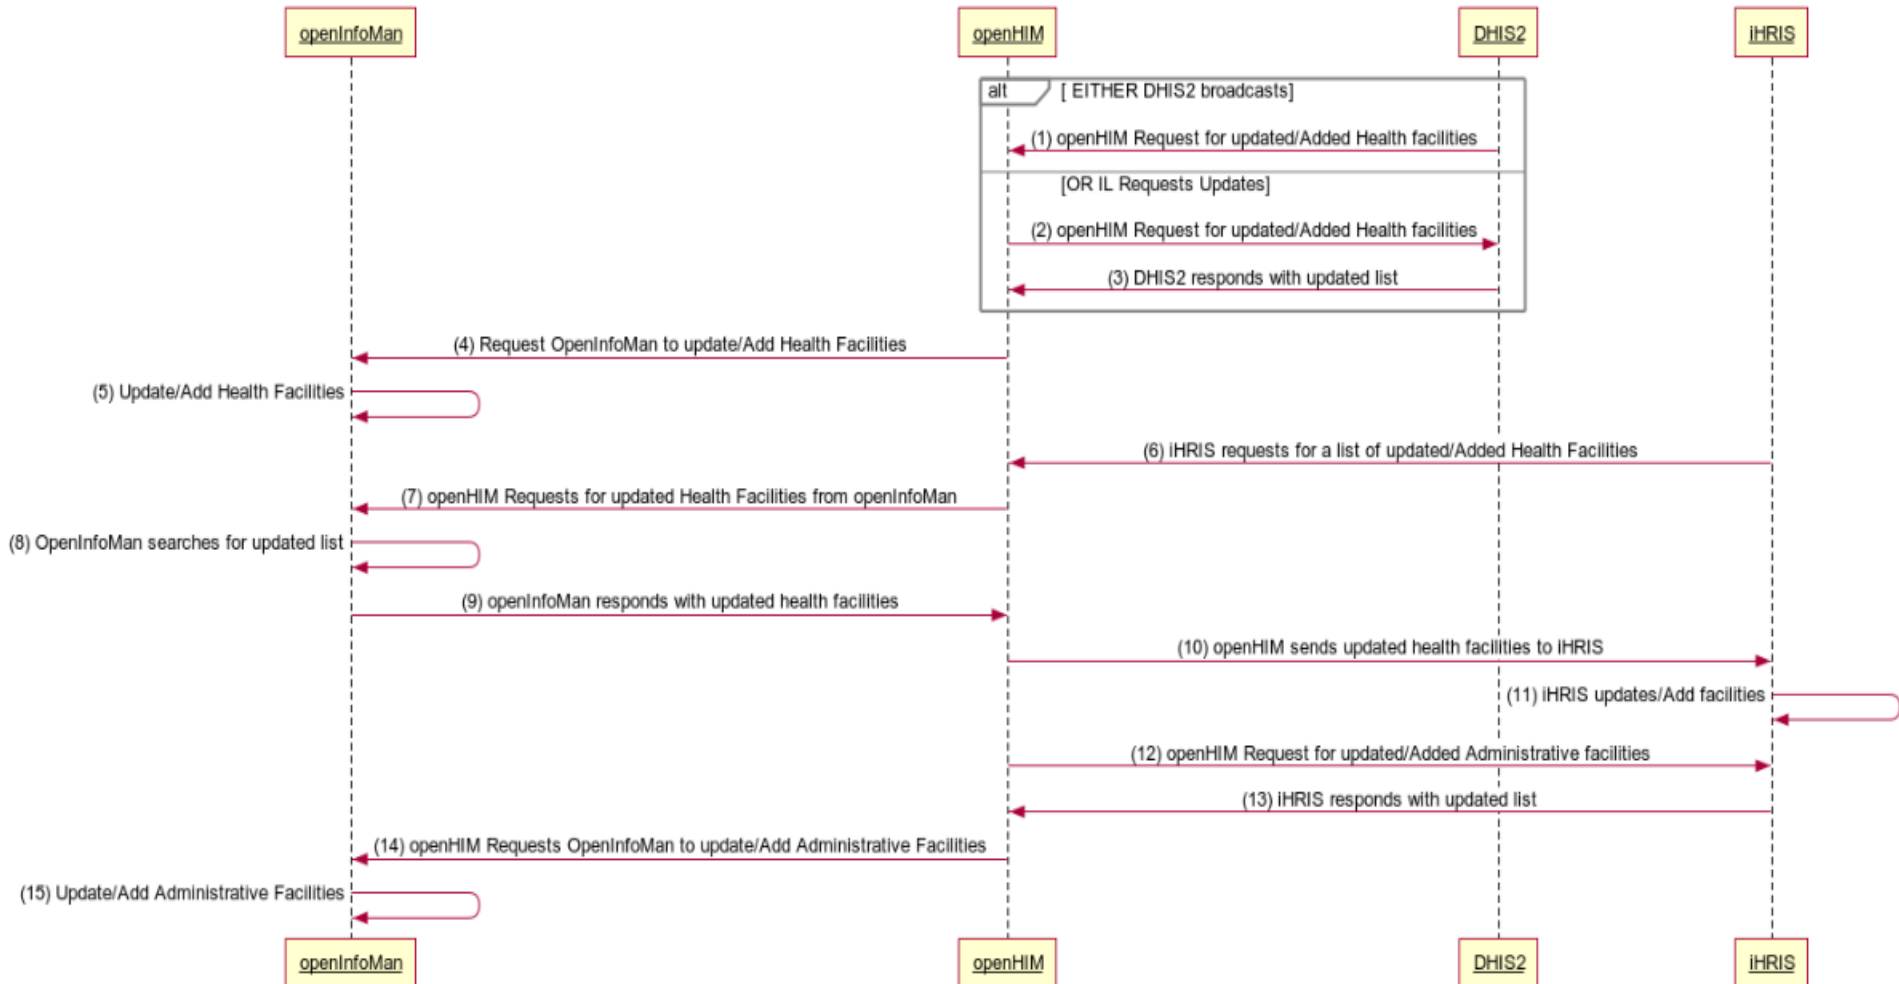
openInfoMan
openHIM
DHIS2
iHRIS

alt [ EITHER DHIS2 broadcasts]

(1) openHIM Request for updated/Added Health facilities

[OR IL Requests Updates]

(2) openHIM Request for updated/Added Health facilities

(3) DHIS2 responds with updated list

(4) Request OpenInfoMan to update/Add Health Facilities

(5) Update/Add Health Facilities

(6) iHRIS requests for a list of updated/Added Health Facilities

(7) openHIM Requests for updated Health Facilities from openInfoMan

(8) OpenInfoMan searches for updated list

(9) openInfoMan responds with updated health facilities

(10) openHIM sends updated health facilities to iHRIS

(11) iHRIS updates/Add facilities

(12) openHIM Request for updated/Added Administrative facilities

(13) iHRIS responds with updated list

(14) openHIM Requests OpenInfoMan to update/Add Administrative Facilities

(15) Update/Add Administrative Facilities

openInfoMan
openHIM
DHIS2
iHRIS